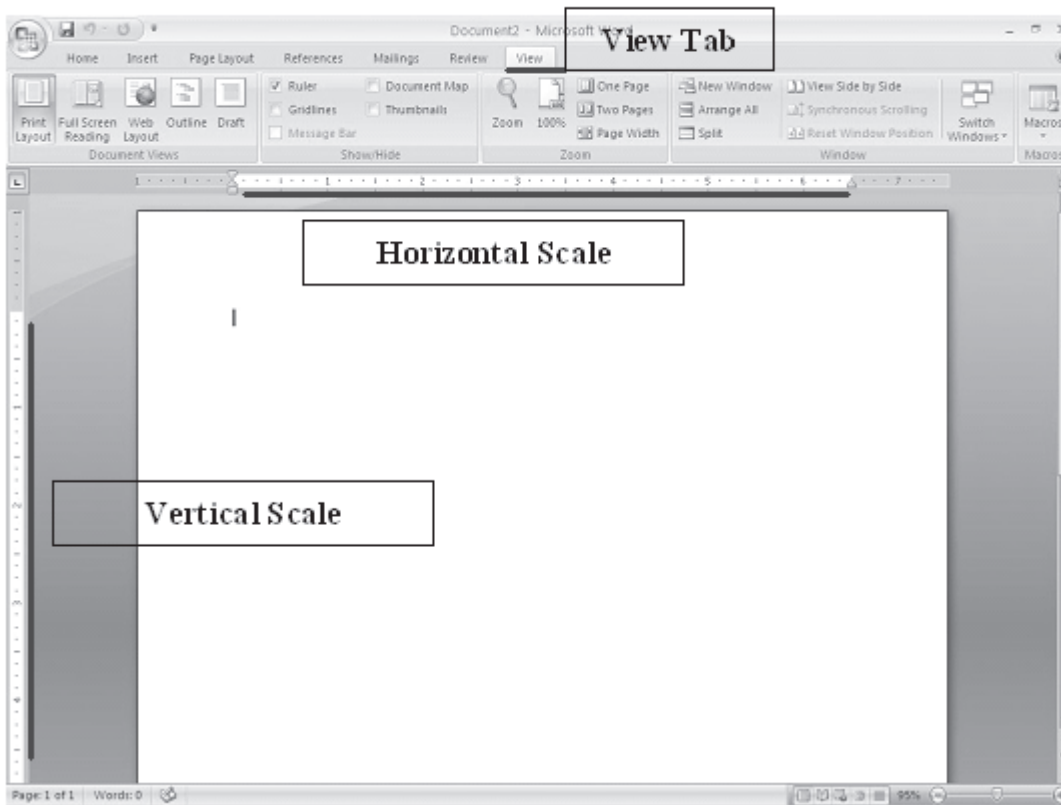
Document2 - Microsoft Word

View Tab

Home Insert Page Layout References Mailings Review View

Print Layout Full Screen Reading Web Layout Outline Draft
Document Views

Ruler Document Map Gridlines Thumbnails Message Bar
Show/Hide

Zoom 100% One Page Two Pages Page Width
Zoom

New Window Arrange All Split View Side by Side Synchronous Scrolling Reset Window Position Switch Windows
Window

Macros
Macros

1 2 3 4 5 6 7

Horizontal Scale

Vertical Scale

Page: 1 of 1 Words: 0 95%